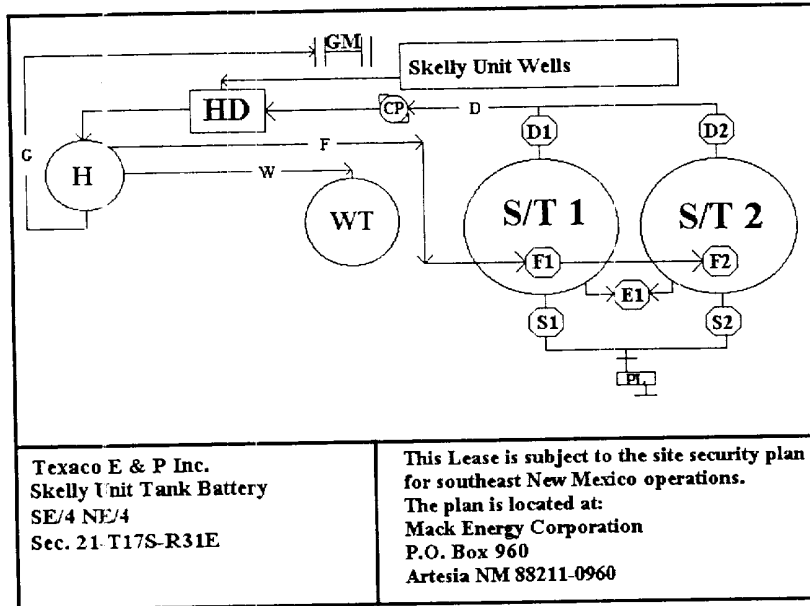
GM
Skelly Unit Wells
HD
CP
D
D1
D2
G
H
F
W
WT
S/T 1
S/T 2
F1
F2
E1
S1
S2
PL

Texaco E & P Inc.
Skelly Unit Tank Battery
SE/4 NE/4
Sec. 21-T17S-R31E

This Lease is subject to the site security plan for southeast New Mexico operations.
The plan is located at:
Mack Energy Corporation
P.O. Box 960
Artesia NM 88211-0960